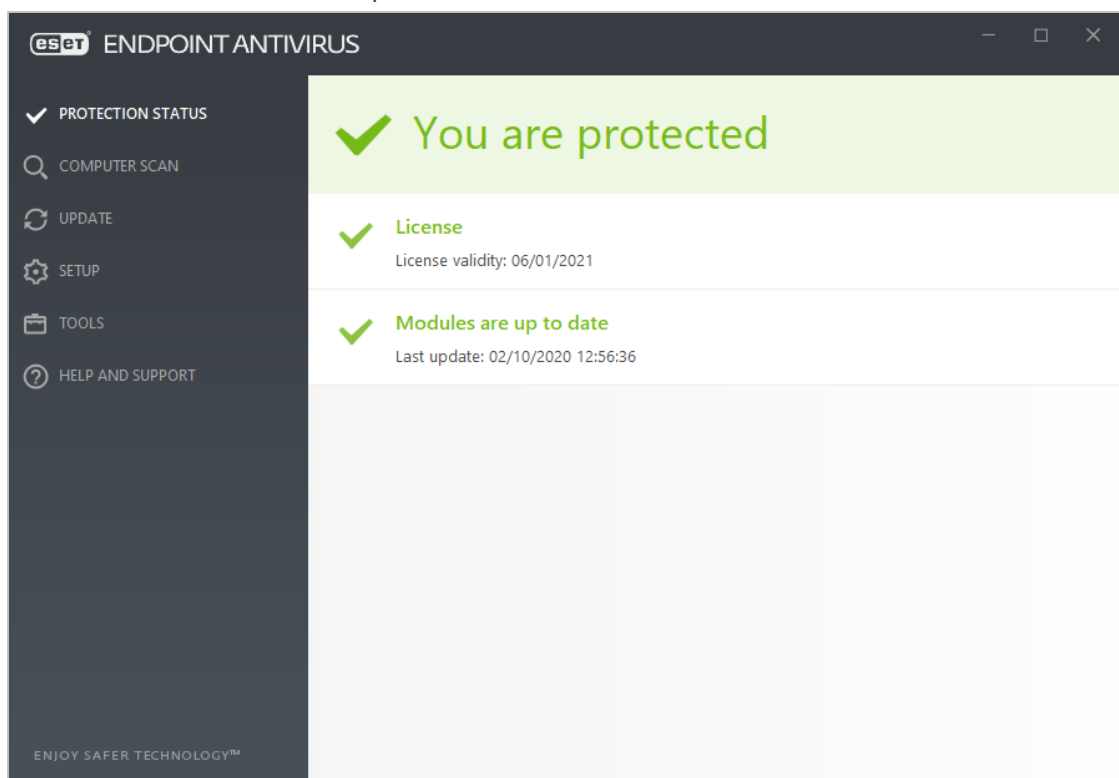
eset ENDPOINT ANTIVIRUS

PROTECTION STATUS
COMPUTER SCAN
UPDATE
SETUP
TOOLS
HELP AND SUPPORT

ENJOY SAFER TECHNOLOGY™

You are protected

License
License validity: 06/01/2021

Modules are up to date
Last update: 02/10/2020 12:56:36